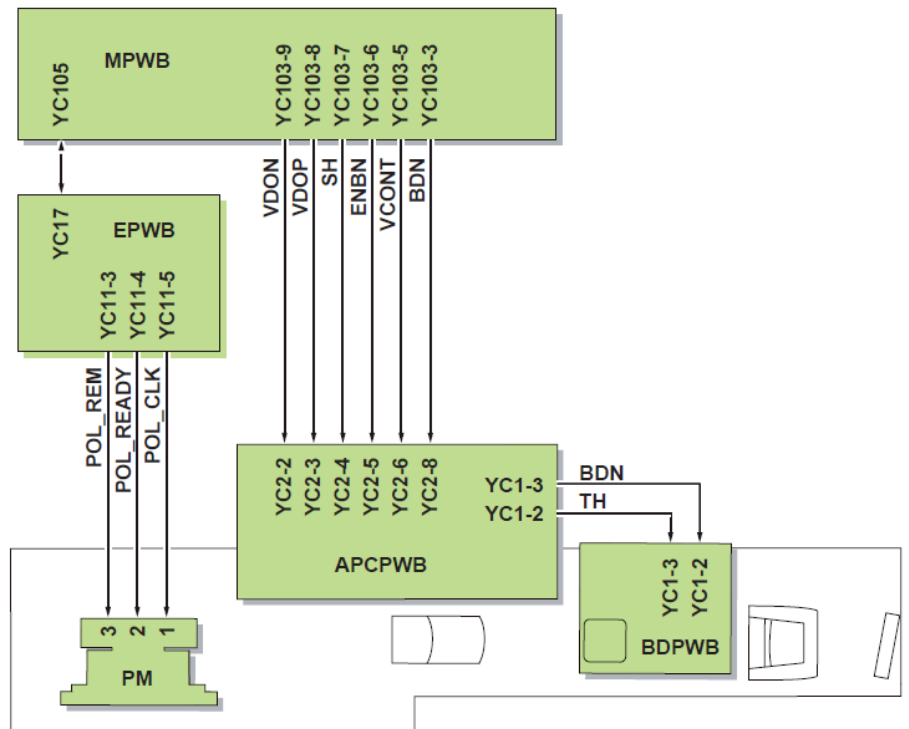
MPWB

YC105

YC103-9
YC103-8
YC103-7
YC103-6
YC103-5
YC103-3

VDON
VDOP
SH
ENBN
VCONT
BDN

YC17
EPWB

YC11-3
YC11-4
YC11-5

POL_REM
POL_READY
POL_CLK

YC2-2
YC2-3
YC2-4
YC2-5
YC2-6
YC2-8

YC1-3
YC1-2

BDN
TH

APCPWB

YC1-3
YC1-2

BDPWB

3
2
1

PM